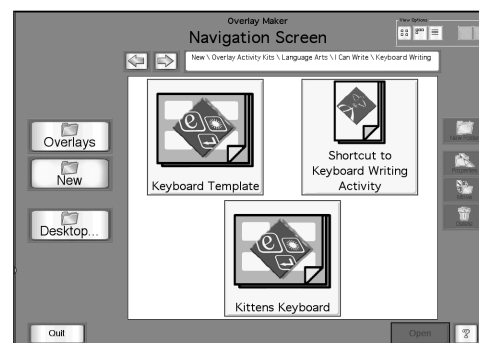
Overlay Maker
Navigation Screen

View Options

New \ Overlay Activity Kits \ Language Arts \ I Can Write \ Keyboard Writing

Overlays

New

Desktop...

Keyboard Template

Shortcut to Keyboard Writing Activity

Kittens Keyboard

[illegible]

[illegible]

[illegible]

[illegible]

Quit

Open

?